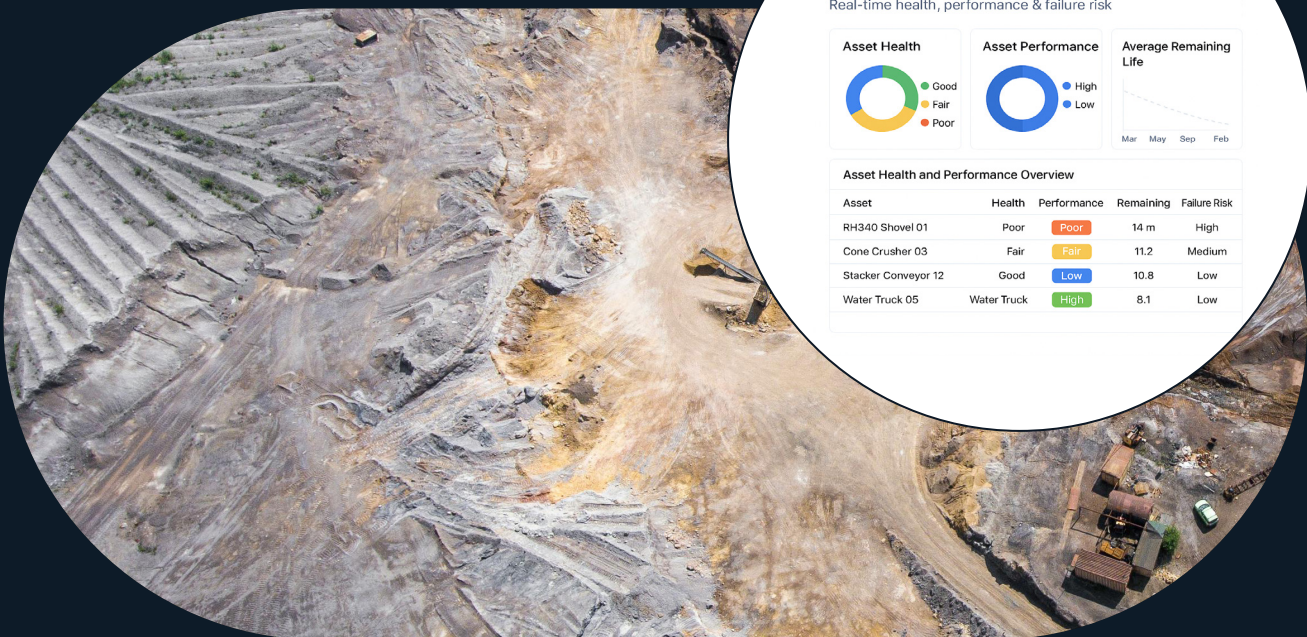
Real-time health, performance & failure risk

Asset Health
Good
Fair
Poor

Asset Performance
High
Low

Average Remaining Life
Mar May Sep Feb

Asset Health and Performance Overview

| Asset | Health | Performance | Remaining | Failure Risk |
|---|---|---|---|---|
| RH340 Shovel 01 | Poor | Poor | 14 m | High |
| Cone Crusher 03 | Fair | Fair | 11.2 | Medium |
| Stacker Conveyor 12 | Good | Low | 10.8 | Low |
| Water Truck 05 | Water Truck | High | 8.1 | Low |